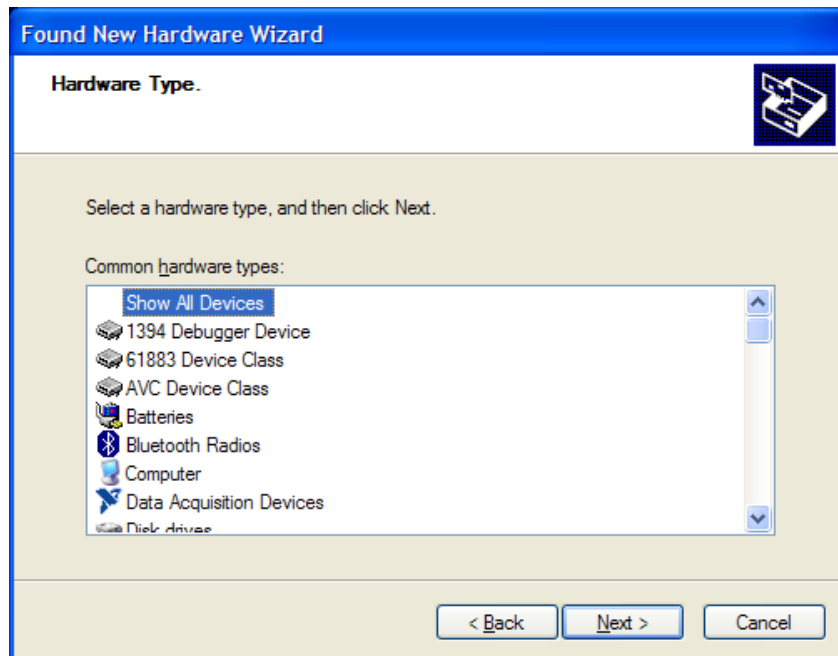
Found New Hardware Wizard

Hardware Type.

Select a hardware type, and then click Next.

Common hardware types:

Show All Devices
1394 Debugger Device
61883 Device Class
AVC Device Class
Batteries
Bluetooth Radios
Computer
Data Acquisition Devices
Disk drives

< Back
Next >
Cancel